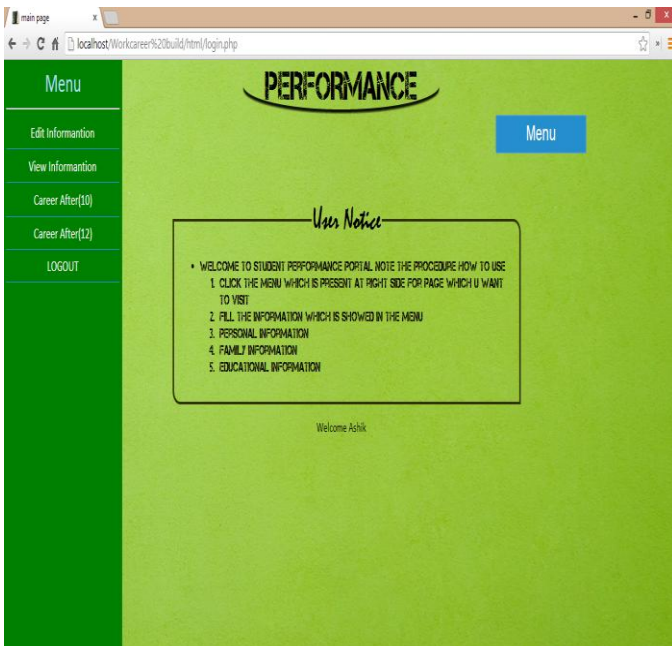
main page
localhost/Workcareer%20build/html/login.php

Menu

Edit Informantion
View Informantion
Career After(10)
Career After(12)
LOGOUT

PERFORMANCE

Menu

User Notice

• WELCOME TO STUDENT PERFORMANCE PORTAL NOTE THE PROCEDURE HOW TO USE
1. CLICK THE MENU WHICH IS PRESENT AT RIGHT SIDE FOR PAGE WHICH U WANT TO VISIT
2. FILL THE INFORMATION WHICH IS SHOWED IN THE MENU
3. PERSONAL INFORMATION
4. FAMILY INFORMATION
5. EDUCATIONAL INFORMATION

Welcome Ashik